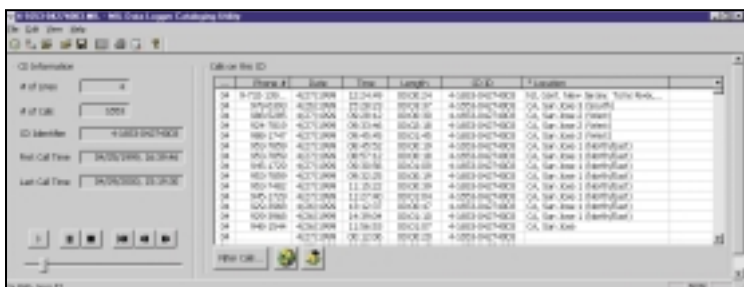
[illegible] - WS Data Logger Cataloging Utility
File Edit View Help

CD Information
# of Units 4
# of Calls 1051
ID Identifier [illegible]
First Call Time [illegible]
Last Call Time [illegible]

Calls on this ID

| | Phone # | Date | Time | Length | ID ID | Location |
|---|---|---|---|---|---|---|
| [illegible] | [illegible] | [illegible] | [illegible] | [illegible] | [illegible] | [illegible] |
| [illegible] | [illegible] | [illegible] | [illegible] | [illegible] | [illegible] | CA, San Jose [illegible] |
| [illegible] | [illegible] | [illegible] | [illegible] | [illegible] | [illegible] | CA, San Jose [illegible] |
| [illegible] | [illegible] | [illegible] | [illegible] | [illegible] | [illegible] | CA, San Jose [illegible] |
| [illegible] | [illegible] | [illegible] | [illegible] | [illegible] | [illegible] | CA, San Jose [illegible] |
| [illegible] | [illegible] | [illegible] | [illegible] | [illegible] | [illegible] | CA, San Jose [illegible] |
| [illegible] | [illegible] | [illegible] | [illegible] | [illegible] | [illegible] | CA, San Jose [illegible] |
| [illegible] | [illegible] | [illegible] | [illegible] | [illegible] | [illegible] | CA, San Jose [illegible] |
| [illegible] | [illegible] | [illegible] | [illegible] | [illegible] | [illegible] | CA, San Jose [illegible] |
| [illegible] | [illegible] | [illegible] | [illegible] | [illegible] | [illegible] | CA, San Jose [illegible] |
| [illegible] | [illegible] | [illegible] | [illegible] | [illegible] | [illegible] | CA, San Jose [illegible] |
| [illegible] | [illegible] | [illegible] | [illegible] | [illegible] | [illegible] | CA, San Jose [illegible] |
| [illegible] | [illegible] | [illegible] | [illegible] | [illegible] | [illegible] | CA, San Jose |

Filter Calls...